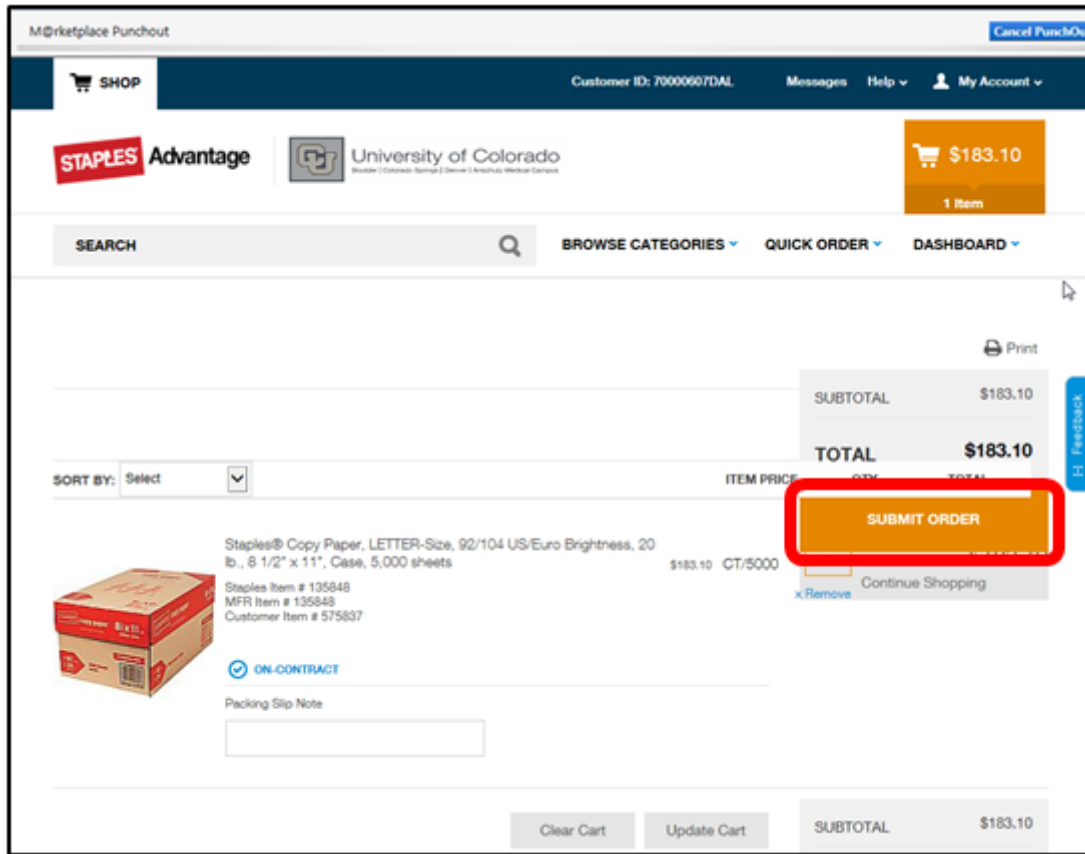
M@rketplace Punchout

Cancel PunchOu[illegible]

SHOP

Customer ID: 70000607DAL

Messages

Help

My Account

STAPLES Advantage

University of Colorado

Boulder | Colorado Springs | Denver | Anschutz Medical Campus

$183.10

1 Item

SEARCH

BROWSE CATEGORIES

QUICK ORDER

DASHBOARD

Print

SUBTOTAL $183.10

TOTAL $183.10

Feedback

SORT BY: Select

ITEM PRICE

SUBMIT ORDER

Staples® Copy Paper, LETTER-Size, 92/104 US/Euro Brightness, 20 lb., 8 1/2" x 11", Case, 5,000 sheets

Staples Item # 135848
MFR Item # 135848
Customer Item # 575837

$183.10 CT/5000

x Remove

Continue Shopping

ON-CONTRACT

Packing Slip Note

Clear Cart

Update Cart

SUBTOTAL $183.10